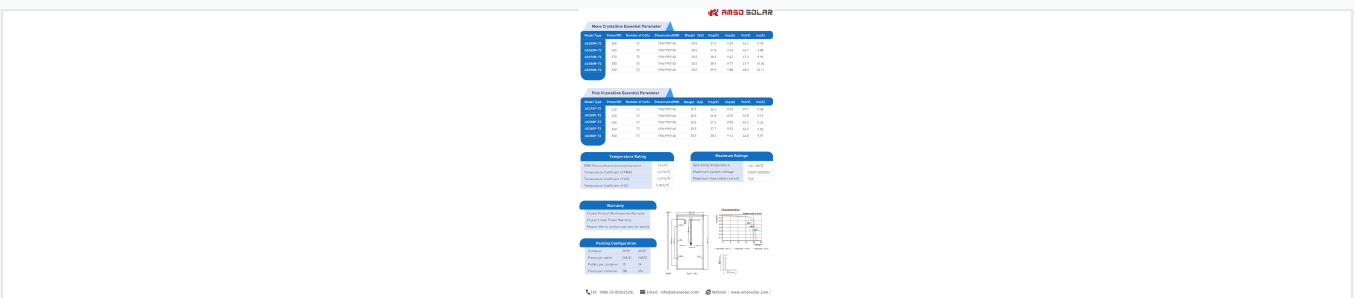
AMSO SOLAR

Mono Crystalline Essential Parameter

| Model Type | Power(W) | Number of Cells | Dimension(MM) | Weight (kg) | Vmp(V) | Imp(A) | Voc(V) | Isc(A) |
|---|---|---|---|---|---|---|---|---|
| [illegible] | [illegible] | 72 | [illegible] | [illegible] | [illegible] | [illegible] | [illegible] | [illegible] |
| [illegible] | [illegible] | 72 | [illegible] | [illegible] | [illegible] | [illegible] | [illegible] | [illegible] |
| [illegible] | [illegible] | 72 | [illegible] | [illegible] | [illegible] | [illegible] | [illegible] | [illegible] |
| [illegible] | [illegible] | 72 | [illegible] | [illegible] | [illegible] | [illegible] | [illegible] | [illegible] |
| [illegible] | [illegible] | 72 | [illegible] | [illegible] | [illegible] | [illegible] | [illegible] | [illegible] |

Poly Crystalline Essential Parameter

| Model Type | Power(W) | Number of Cells | Dimension(MM) | Weight (kg) | Vmp(V) | Imp(A) | Voc(V) | Isc(A) |
|---|---|---|---|---|---|---|---|---|
| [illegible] | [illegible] | 72 | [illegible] | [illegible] | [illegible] | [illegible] | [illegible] | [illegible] |
| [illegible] | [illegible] | 72 | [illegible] | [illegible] | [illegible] | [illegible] | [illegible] | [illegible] |
| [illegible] | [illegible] | 72 | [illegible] | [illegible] | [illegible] | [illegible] | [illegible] | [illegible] |
| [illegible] | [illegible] | 72 | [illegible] | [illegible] | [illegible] | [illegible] | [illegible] | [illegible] |
| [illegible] | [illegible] | 72 | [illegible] | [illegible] | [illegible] | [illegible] | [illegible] | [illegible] |

Temperature Rating

| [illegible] | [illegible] |
|---|---|
| Temperature Coefficient of PMAX | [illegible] |
| Temperature Coefficient of VOC | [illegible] |
| Temperature Coefficient of ISC | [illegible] |

Maximum Ratings

| Operating temperature | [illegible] |
|---|---|
| Maximum system voltage | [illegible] |
| Maximum fuse rated current | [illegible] |

Warranty

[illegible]
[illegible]
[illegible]

Packing Configuration

| Container | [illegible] | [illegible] |
|---|---|---|
| Pieces per pallet | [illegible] | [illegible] |
| Pallets per container | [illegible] | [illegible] |
| Pieces per container | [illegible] | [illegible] |

Characteristics

Tel: 0086-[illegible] Email: info@amsosolar.com/ Website: www.amsosolar.com/